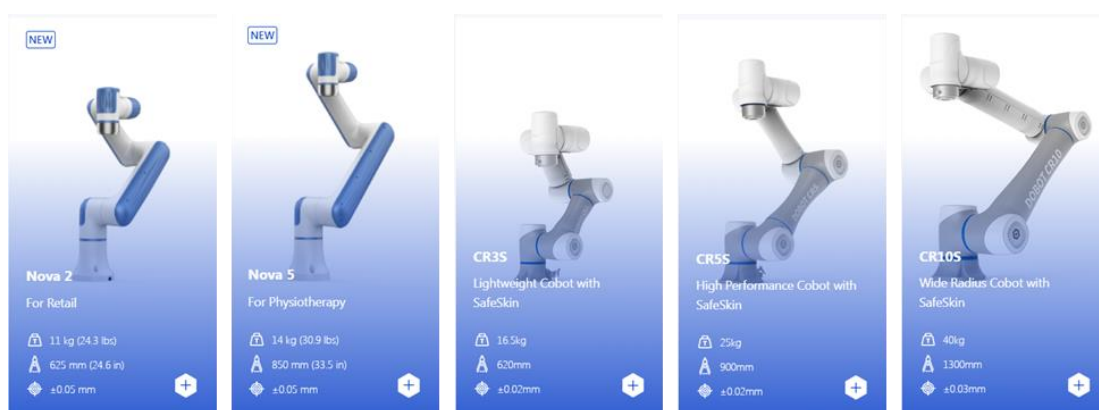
NEW

Nova 2

For Retail

11 kg (24.3 lbs)

625 mm (24.6 in)

±0.05 mm

NEW

Nova 5

For Physiotherapy

14 kg (30.9 lbs)

850 mm (33.5 in)

±0.05 mm

CR3S

Lightweight Cobot with SafeSkin

16.5kg

620mm

±0.02mm

CR5S

High Performance Cobot with SafeSkin

25kg

900mm

±0.02mm

DOBOT CR10

CR10S

Wide Radius Cobot with SafeSkin

40kg

1300mm

±0.03mm